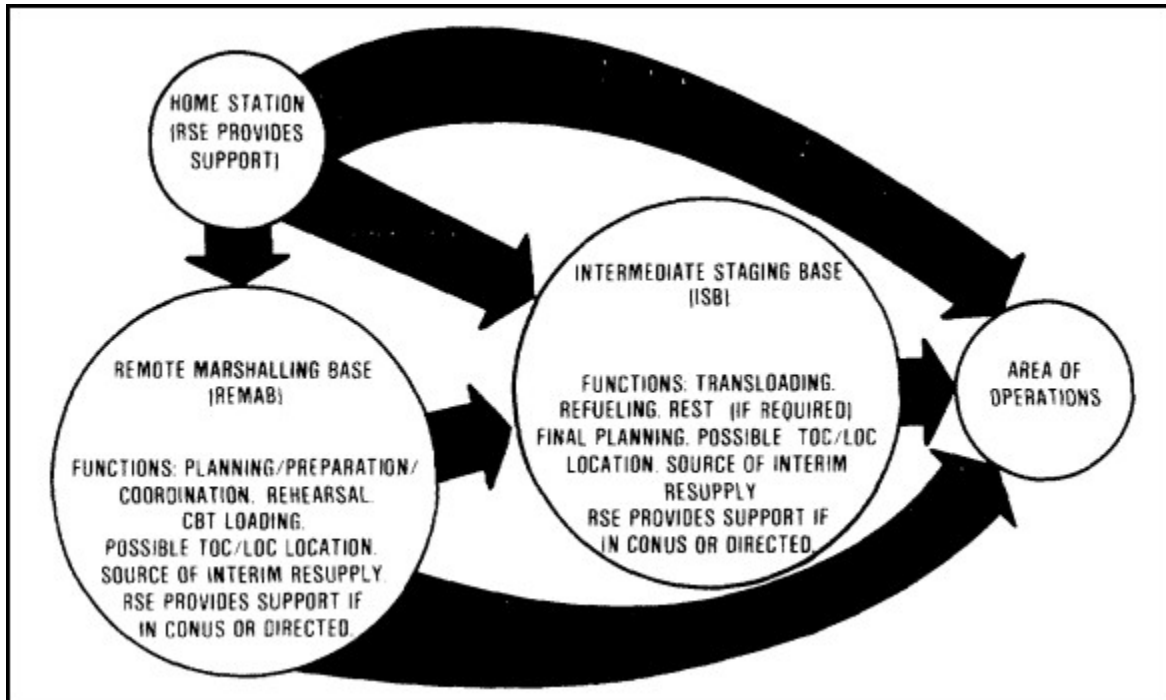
HOME STATION (RSE PROVIDES SUPPORT)

REMOTE MARSHALLING BASE (REMAB)

FUNCTIONS: PLANNING/PREPARATION/ COORDINATION. REHEARSAL. CBT LOADING. POSSIBLE TOC/LOC LOCATION. SOURCE OF INTERIM RESUPPLY. RSE PROVIDES SUPPORT IF IN CONUS OR DIRECTED.

INTERMEDIATE STAGING BASE (ISB)

FUNCTIONS: TRANSLOADING. REFUELING. REST (IF REQUIRED) FINAL PLANNING. POSSIBLE TOC/LOC LOCATION. SOURCE OF INTERIM RESUPPLY RSE PROVIDES SUPPORT IF IN CONUS OR DIRECTED.

AREA OF OPERATIONS